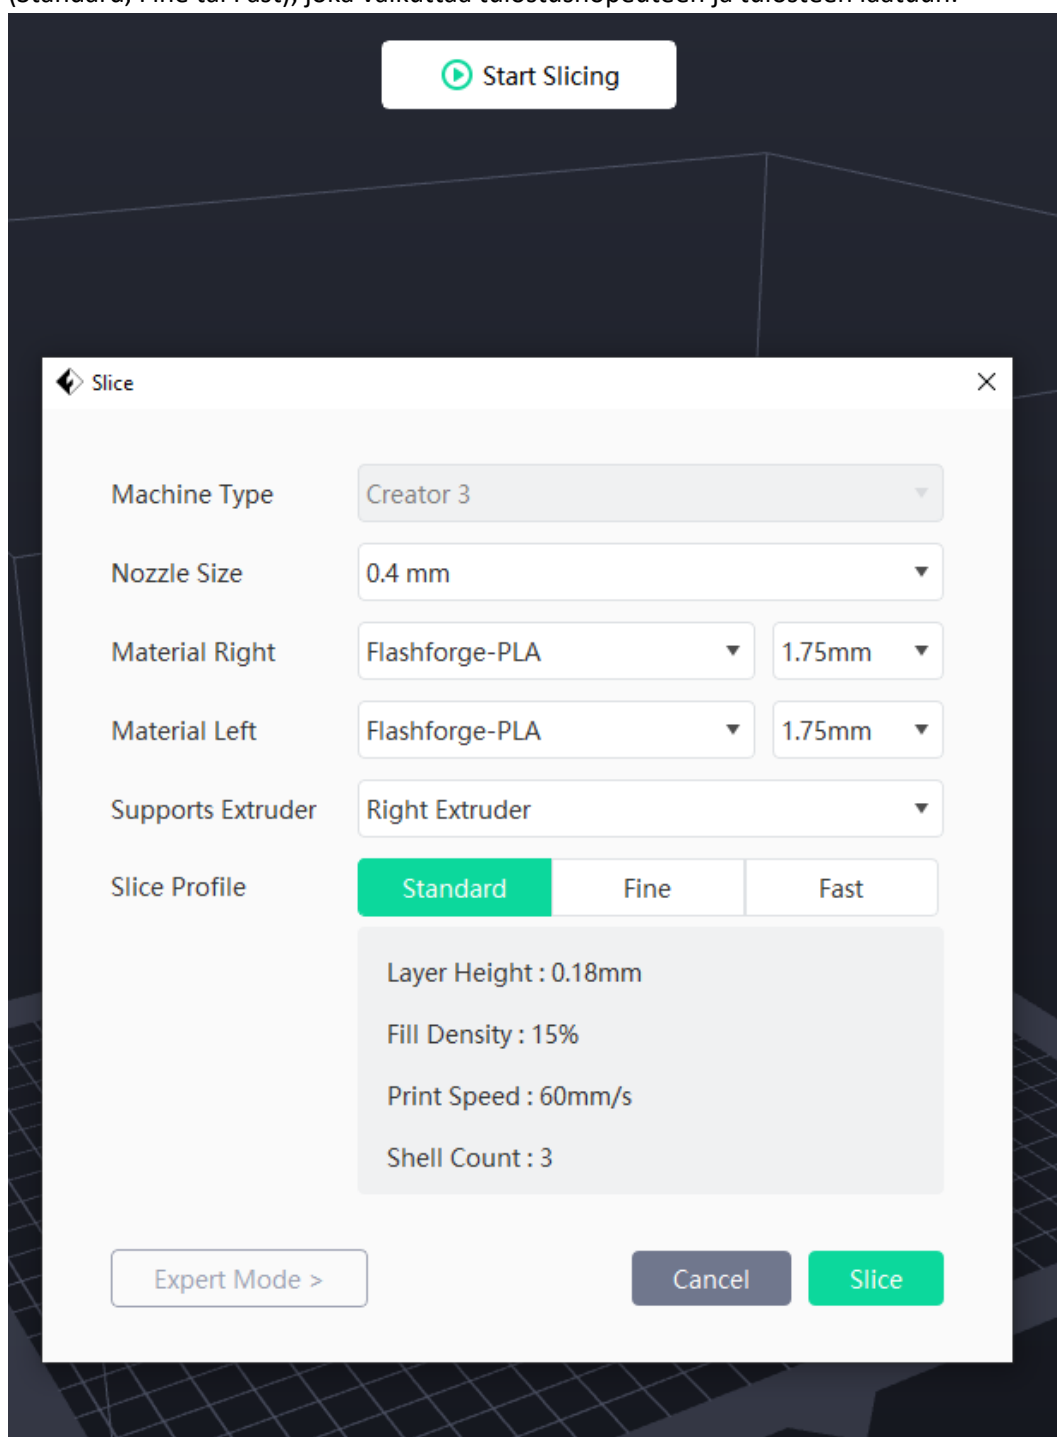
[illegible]

Start Slicing

Slice

Machine Type
Creator 3

Nozzle Size
0.4 mm

Material Right
Flashforge-PLA
1.75mm

Material Left
Flashforge-PLA
1.75mm

Supports Extruder
Right Extruder

Slice Profile
Standard
Fine
Fast

Layer Height : 0.18mm

Fill Density : 15%

Print Speed : 60mm/s

Shell Count : 3

Expert Mode >

Cancel

Slice